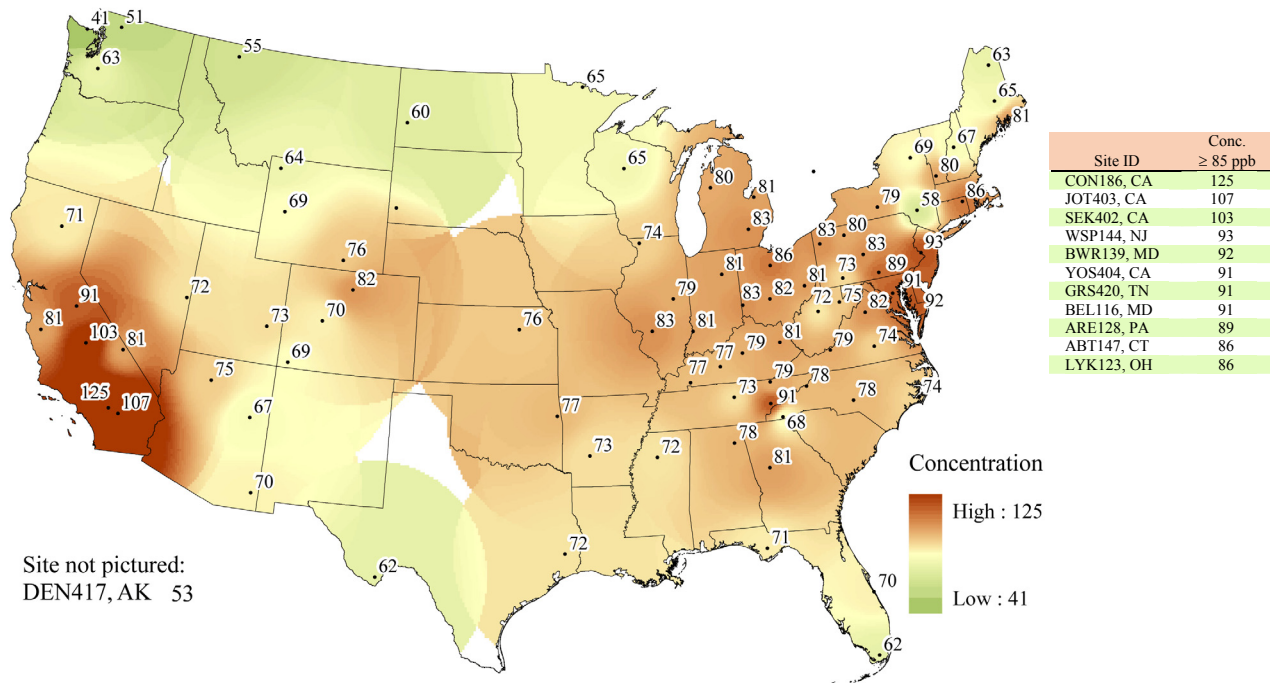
41 51 63 55 65 60 64 69 71 76 82 91 72 81 103 81 73 70 69 75 125 107 67 70 62 63 65 81 69 67 80 65 80 81 83 74 79 86 58 83 80 93 83 86 89 91 81 73 79 83 81 83 82 72 75 82 92 76 81 74 83 81 79 77 77 79 79 74 77 73 79 78 78 91 73 72 68 78 81 72 71 70 62

| Site ID | Conc. ≥ 85 ppb |
|---|---|
| CON186, CA | 125 |
| JOT403, CA | 107 |
| SEK402, CA | 103 |
| WSP144, NJ | 93 |
| BWR139, MD | 92 |
| YOS404, CA | 91 |
| GRS420, TN | 91 |
| BEL116, MD | 91 |
| ARE128, PA | 89 |
| ABT147, CT | 86 |
| LYK123, OH | 86 |

Concentration
High : 125
Low : 41

Site not pictured:
DEN417, AK 53